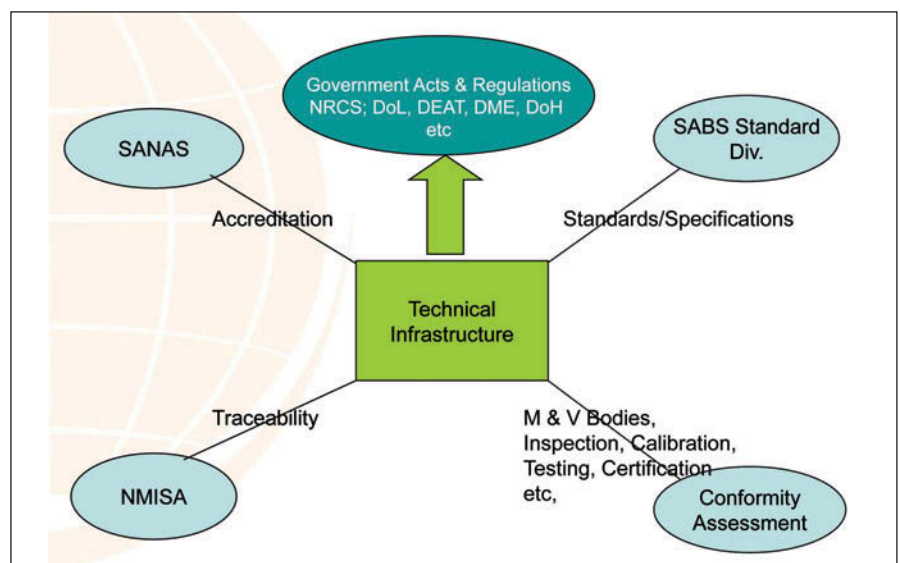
Government Acts & Regulations
NRCS; DoL, DEAT, DME, DoH etc

SANAS

SABS Standard Div.

Accreditation

Standards/Specifications

Technical Infrastructure

Traceability

M & V Bodies, Inspection, Calibration, Testing, Certification etc,

NMISA

Conformity Assessment